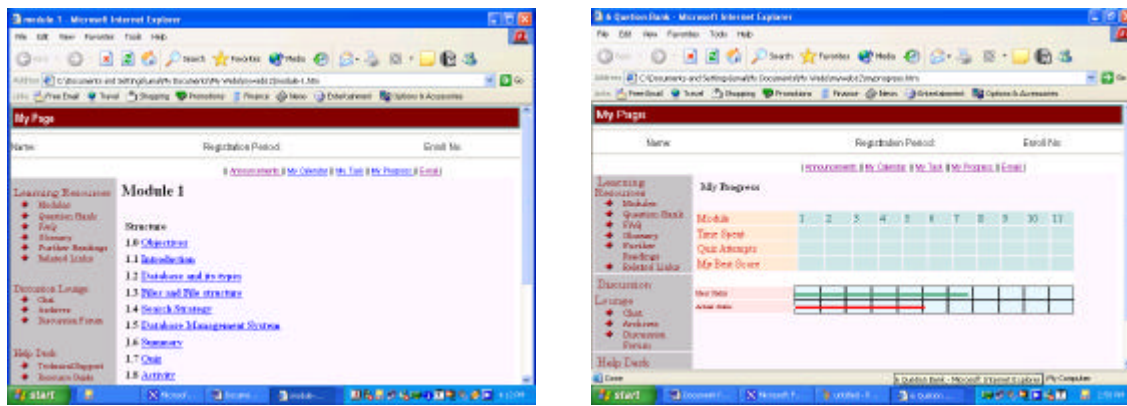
Module 1 - Microsoft Internet Explorer

File Edit View Favorites Tools Help

Back Search Favorites Media

Address C:\Documents and Settings\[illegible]\My Documents\My Webs\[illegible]\module-1.htm

Links Free Email Travel Shopping Promotions Finance News Entertainment Options & Accessories

My Page

Name: Registration Period: Enroll No:

|| Announcements || My Calendar || My Task || My Progress || E-mail ||

Learning Resources
Modules
Question Bank
FAQ
Glossary
Further Readings
Related Links

Discussion Lounge
Chat
Archives
Discussion Forum

Help Desk
Technical Support
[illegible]

Module 1

Structure
1.0 Objectives
1.1 Introduction
1.2 Database and its types
1.3 Files and File structure
1.4 Search Strategy
1.5 Database Management System
1.6 Summary
1.7 Quiz
1.8 Activity

start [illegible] Microsoft... Docume... module... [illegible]

A Question Bank - Microsoft Internet Explorer

File Edit View Favorites Tools Help

Back Search Favorites Media

Address C:\Documents and Settings\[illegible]\My Documents\My Webs\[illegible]\myprogress.htm

Links Free Email Travel Shopping Promotions Finance News Entertainment Options & Accessories

My Page

Name: Registration Period: Enroll No:

|| Announcements || My Calendar || My Task || My Progress || Email ||

Learning Resources
Modules
Question Bank
FAQ
Glossary
Further Readings
Related Links

Discussion Lounge
Chat
Archives
Discussion Forum

Help Desk

My Progress

| Module | 1 | 2 | 3 | 4 | 5 | 6 | 7 | 8 | 9 | 10 | 11 |
|---|---|---|---|---|---|---|---|---|---|---|---|
| Time Spent | | | | | | | | | | | |
| Quiz Attempts | | | | | | | | | | | |
| My Best Score | | | | | | | | | | | |

User Status
Actual Status

Done

A Question Bank - Microsoft Internet Explorer My Computer

start Document... Microsoft... untitled - P... A Question...